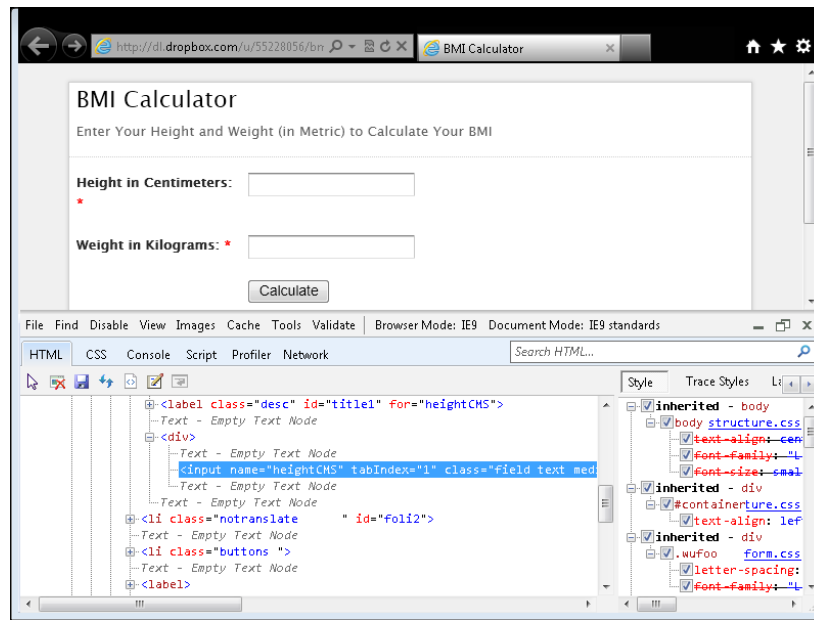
http://dl.dropbox.com/u/55228056/bn

BMI Calculator

BMI Calculator

Enter Your Height and Weight (in Metric) to Calculate Your BMI

Height in Centimeters: *

Weight in Kilograms: *

Calculate

File Find Disable View Images Cache Tools Validate Browser Mode: IE9 Document Mode: IE9 standards

HTML CSS Console Script Profiler Network

Search HTML...

<label class="desc" id="title1" for="heightCMS">
Text - Empty Text Node
<div>
Text - Empty Text Node
<input name="heightCMS" tabIndex="1" class="field text med
Text - Empty Text Node
Text - Empty Text Node
<li class="notranslate " id="foli2">
Text - Empty Text Node
<li class="buttons ">
Text - Empty Text Node
<label>

Style Trace Styles La

inherited - body
body structure.css
text-align: cen
font-family: "L
font-size: smal
inherited - div
#containerture.css
text-align: lef
inherited - div
.wufoo form.css
letter-spacing:
font-family: "L